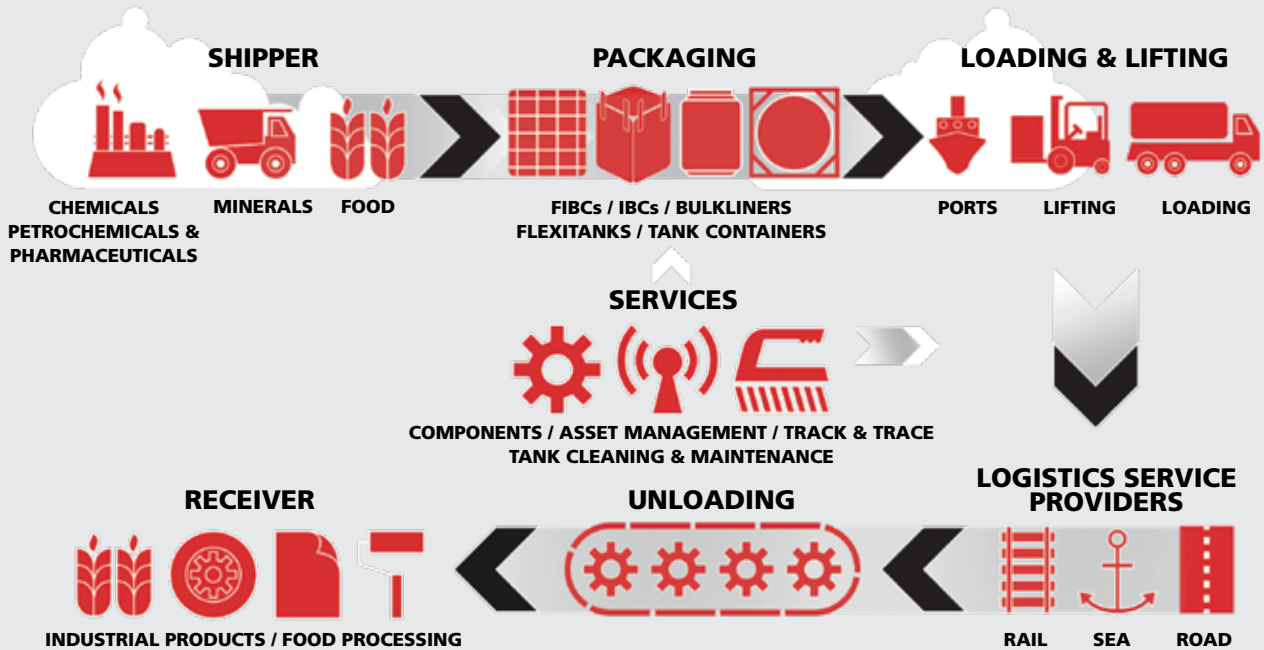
SHIPPER

CHEMICALS PETROCHEMICALS & PHARMACEUTICALS MINERALS FOOD

PACKAGING

FIBCs / IBCs / BULKLINERS FLEXITANKS / TANK CONTAINERS

LOADING & LIFTING

PORTS LIFTING LOADING

SERVICES

COMPONENTS / ASSET MANAGEMENT / TRACK & TRACE TANK CLEANING & MAINTENANCE

LOGISTICS SERVICE PROVIDERS

RAIL SEA ROAD

UNLOADING

RECEIVER

INDUSTRIAL PRODUCTS / FOOD PROCESSING